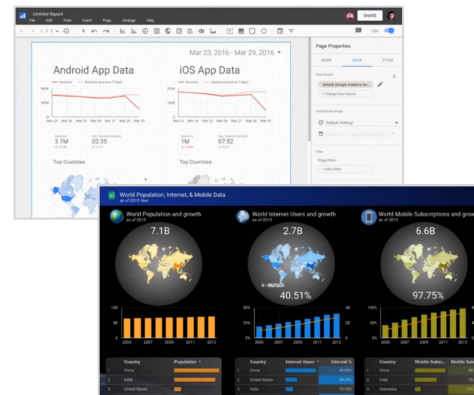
Untitled Report
File Edit View Insert Page Arrange Help
SHARE

Mar 23, 2016 - Mar 29, 2016

Android App Data

iOS App Data

Sessions
3.7M

Sessions
1M

07:52

Top Countries

Top Countries

Page Properties
DATA STYLE
Data Source
Default (Google Analytics Acc...
Date Range
Default (Rolling)
Filter

World Population, Internet, & Mobile Data
as of 2015 Year

World Population and growth
as of 2015
7.1B

World Internet Users and growth
as of 2015
2.7B
40.51%

World Mobile Subscriptions and growth
as of 2015
6.6B
97.75%

| Country | Population |
|---|---|
| 1. China | |
| 2. India | |
| 3. United States | |

| Country | Internet Users | Internet % |
|---|---|---|
| 1. China | | |
| 2. United States | | |
| 3. India | | |

| Country | Mobile Subsc... | Mobile Subs... |
|---|---|---|
| 1. China | | |
| 2. India | | |
| 3. Indonesia | | |